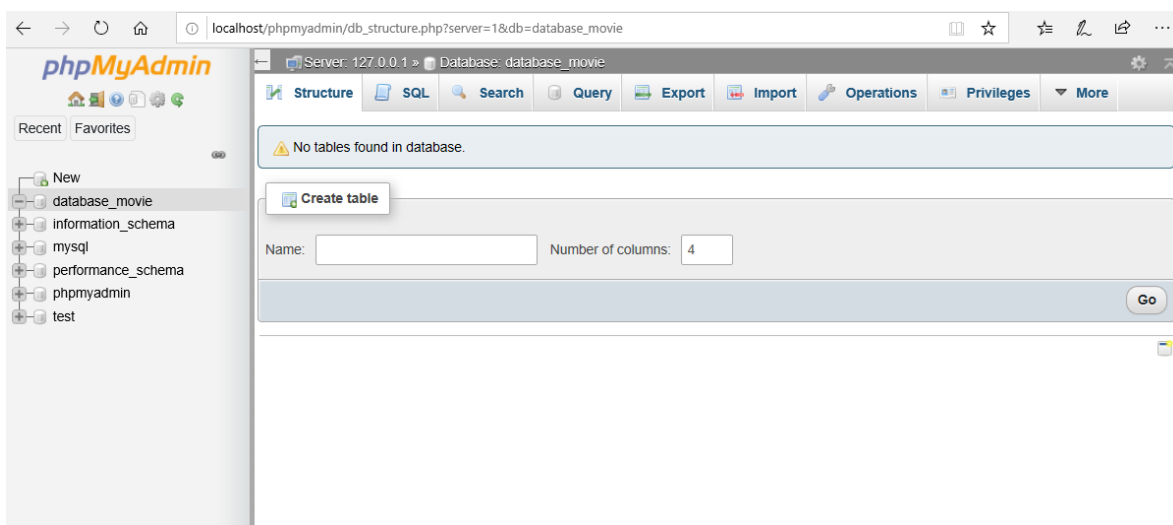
localhost/phpmyadmin/db_structure.php?server=1&db=database_movie

phpMyAdmin

Recent Favorites

New
database_movie
information_schema
mysql
performance_schema
phpmyadmin
test

Server: 127.0.0.1 » Database: database_movie

Structure SQL Search Query Export Import Operations Privileges More

No tables found in database.

Create table

Name: Number of columns: 4

Go